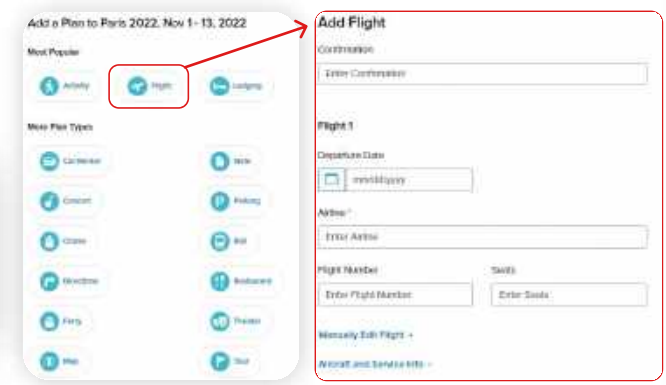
Add a Plan to Paris 2022, Nov 1 - 13, 2022

Most Popular

Activity

Flight

Lodging

More Plan Types

Car Rental

Note

Concert

Parking

Cruise

Rail

Directions

Restaurant

Ferry

Theater

Map

Tour

Add Flight

Confirmation

Enter Confirmation

Flight 1

Departure Date

mm/dd/yyyy

Airline *

Enter Airline

Flight Number

Enter Flight Number

Seats

Enter Seats

Manually Edit Flight +

Aircraft and Service Info +